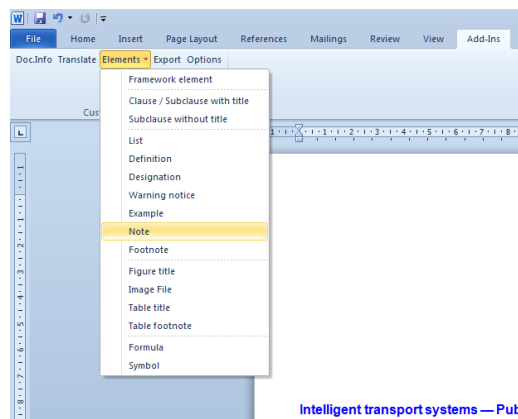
File
Home
Insert
Page Layout
References
Mailings
Review
View
Add-Ins

Doc.Info
Translate
Elements
Export
Options

Cus

Framework element
Clause / Subclause with title
Subclause without title
List
Definition
Designation
Warning notice
Example
Note
Footnote
Figure title
Image File
Table title
Table footnote
Formula
Symbol

Intelligent transport systems — Pub